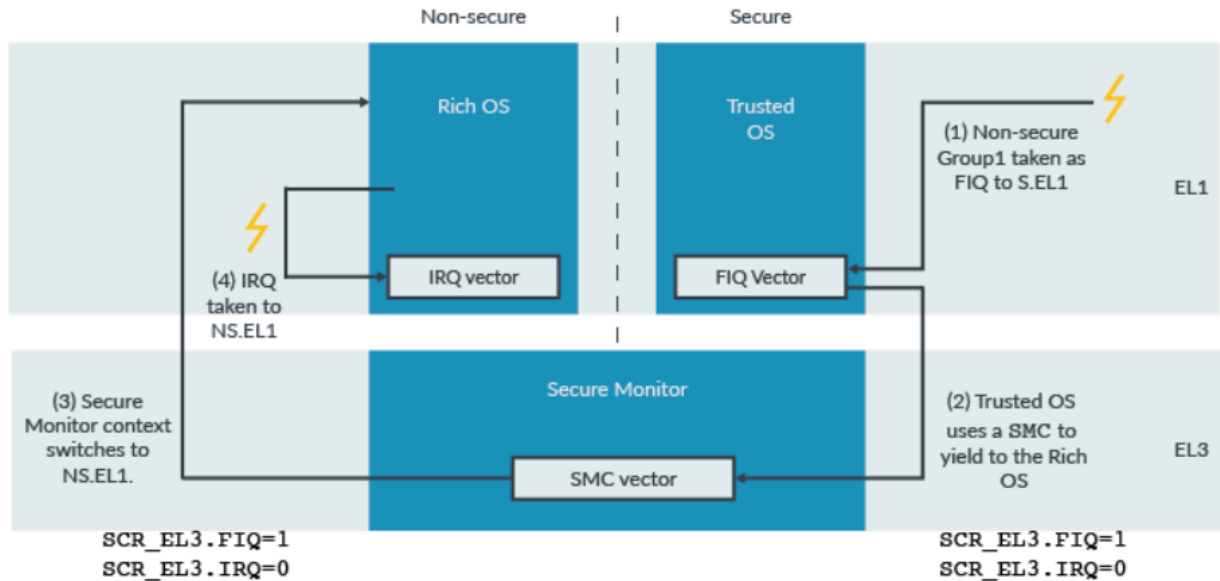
Non-secure

Secure

Rich OS

Trusted OS

(1) Non-secure Group1 taken as FIQ to S.EL1

EL1

(4) IRQ taken to NS.EL1

IRQ vector

FIQ Vector

Secure Monitor

(3) Secure Monitor context switches to NS.EL1.

(2) Trusted OS uses a SMC to yield to the Rich OS

EL3

SMC vector

SCR_EL3.FIQ=1
SCR_EL3.IRQ=0

SCR_EL3.FIQ=1
SCR_EL3.IRQ=0